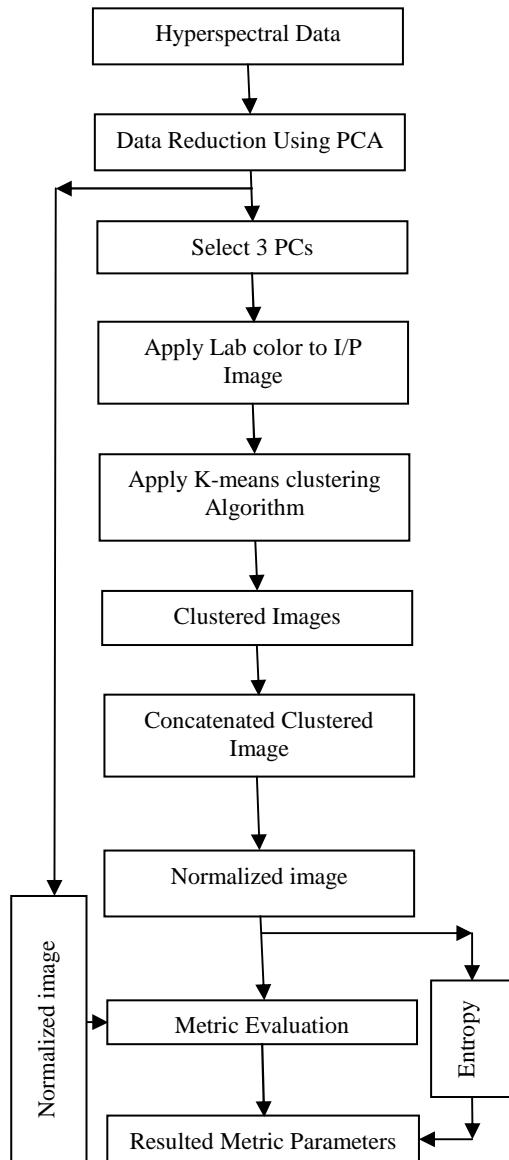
Hyperspectral Data

Data Reduction Using PCA

Select 3 PCs

Apply Lab color to I/P Image

Apply K-means clustering Algorithm

Clustered Images

Concatenated Clustered Image

Normalized image

Normalized image

Metric Evaluation

Entropy

Resulted Metric Parameters